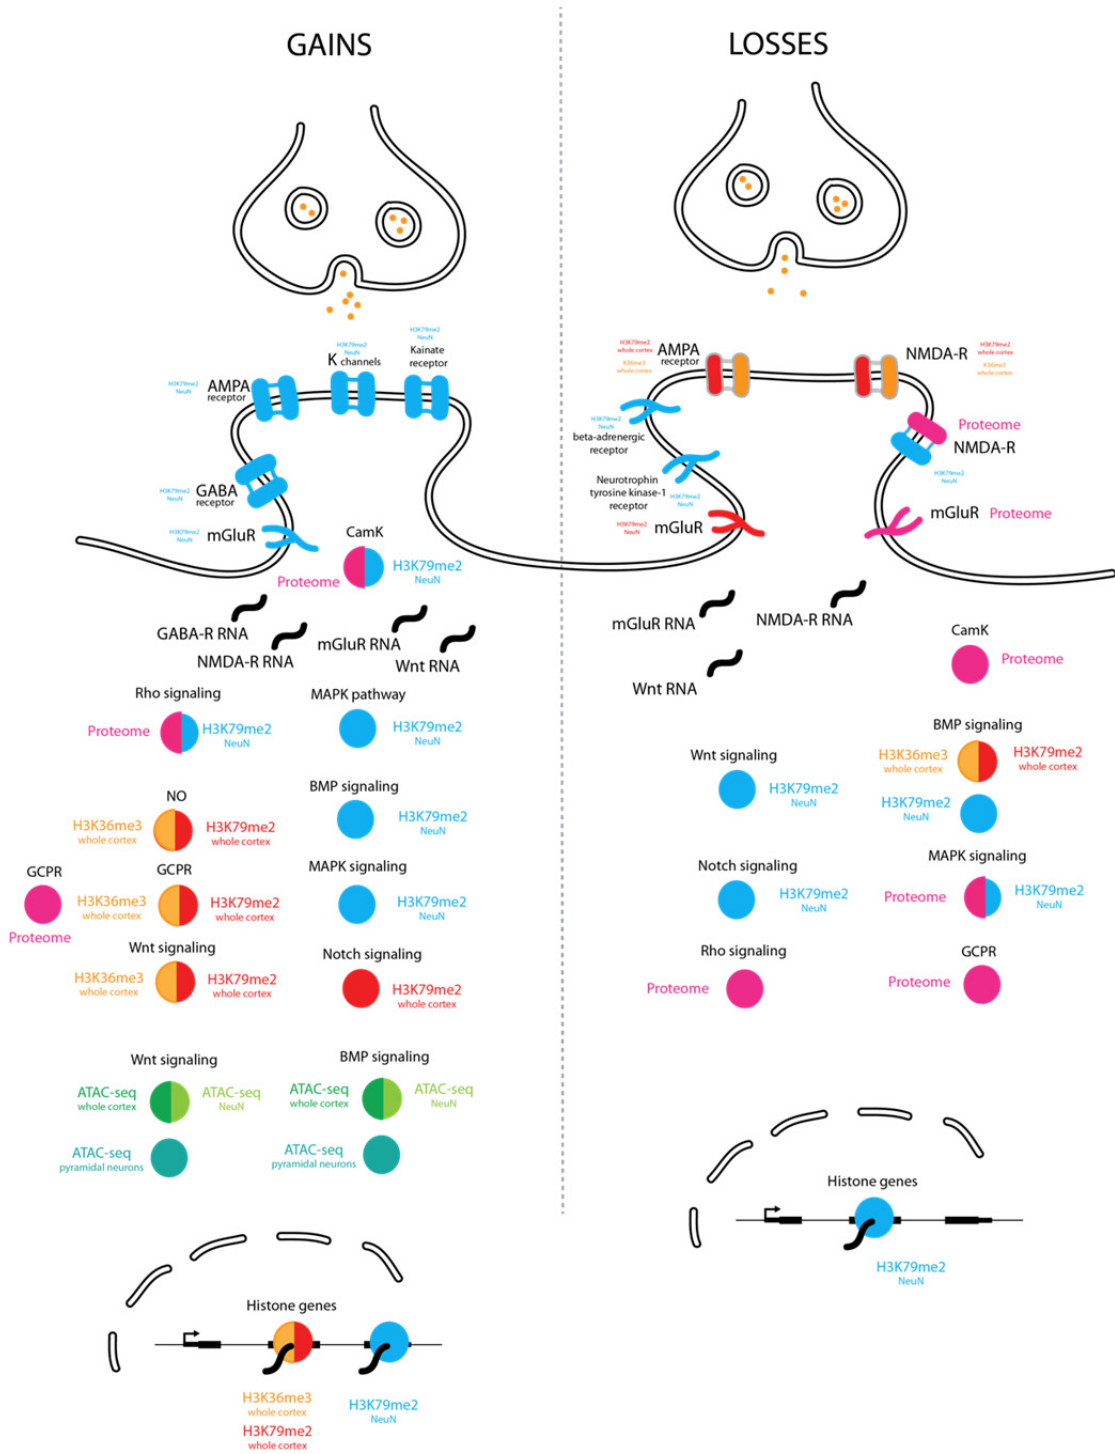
GAINS

LOSSES

H3K79me2 NeuN
K channels

H3K79me2 NeuN
Kainate receptor

H3K79me2 NeuN
AMPA receptor

H3K79me2 NeuN
GABA receptor

H3K79me2 NeuN
mGluR

CamK
Proteome
H3K79me2 NeuN

GABA-R RNA
NMDA-R RNA
mGluR RNA
Wnt RNA

Rho signaling
Proteome
H3K79me2 NeuN

MAPK pathway
H3K79me2 NeuN

NO
H3K36me3 whole cortex
H3K79me2 whole cortex

BMP signaling
H3K79me2 NeuN

GCPR
Proteome

GCPR
H3K36me3 whole cortex
H3K79me2 whole cortex

MAPK signaling
H3K79me2 NeuN

Wnt signaling
H3K36me3 whole cortex
H3K79me2 whole cortex

Notch signaling
H3K79me2 whole cortex

Wnt signaling
ATAC-seq whole cortex
ATAC-seq NeuN
ATAC-seq pyramidal neurons

BMP signaling
ATAC-seq whole cortex
ATAC-seq NeuN
ATAC-seq pyramidal neurons

Histone genes
H3K36me3 whole cortex
H3K79me2 whole cortex
H3K79me2 NeuN

H3K79me2 whole cortex
K36me3 whole cortex
AMPA receptor

NMDA-R
H3K79me2 whole cortex
K36me3 whole cortex

H3K79me2 NeuN
beta-adrenergic receptor

Proteome
NMDA-R
H3K79me2 NeuN

Neurotrophin tyrosine kinase-1 receptor
H3K79me2 NeuN

H3K79me2 NeuN
mGluR

mGluR Proteome

mGluR RNA
NMDA-R RNA
Wnt RNA

CamK
Proteome

BMP signaling
H3K36me3 whole cortex
H3K79me2 whole cortex
H3K79me2 NeuN

Wnt signaling
H3K79me2 NeuN

MAPK signaling
Proteome
H3K79me2 NeuN

Notch signaling
H3K79me2 NeuN

Rho signaling
Proteome

GCPR
Proteome

Histone genes
H3K79me2 NeuN